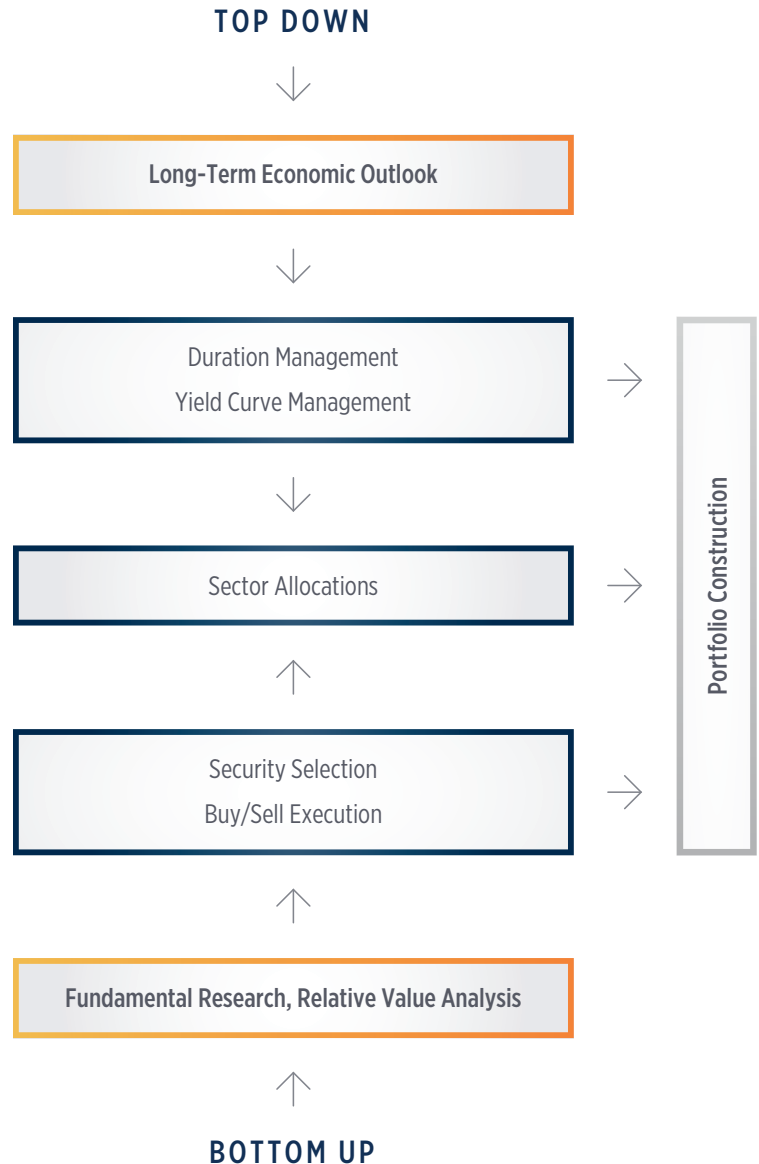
TOP DOWN

Long-Term Economic Outlook

Duration Management

Yield Curve Management

Sector Allocations

Security Selection

Buy/Sell Execution

Fundamental Research, Relative Value Analysis

BOTTOM UP

Portfolio Construction